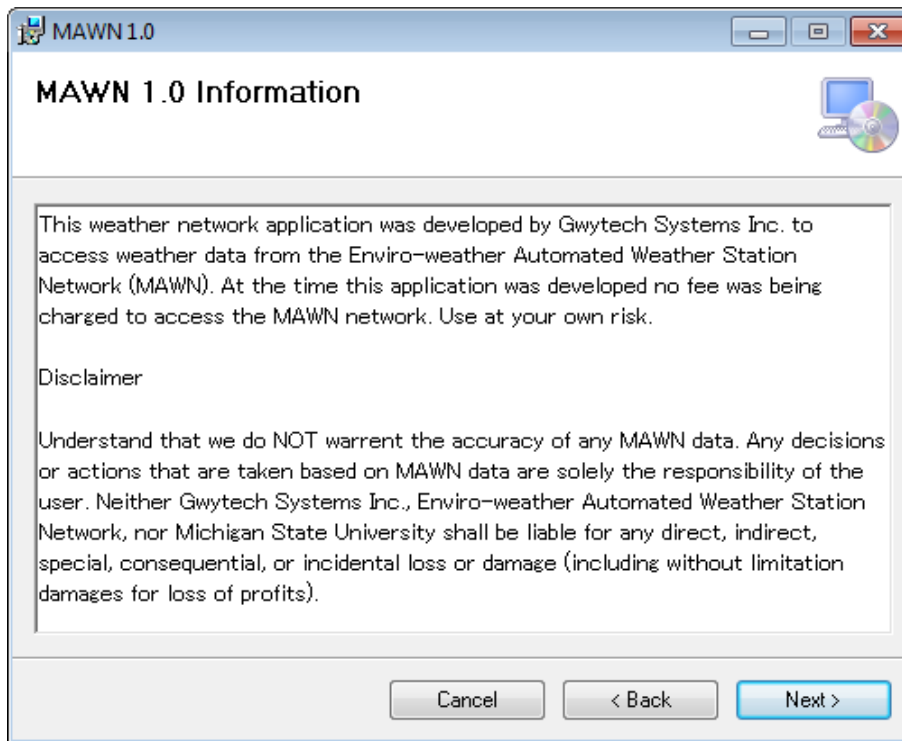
MAWN 1.0

MAWN 1.0 Information

This weather network application was developed by Gwytech Systems Inc. to access weather data from the Enviro-weather Automated Weather Station Network (MAWN). At the time this application was developed no fee was being charged to access the MAWN network. Use at your own risk.

Disclaimer

Understand that we do NOT warrent the accuracy of any MAWN data. Any decisions or actions that are taken based on MAWN data are solely the responsibility of the user. Neither Gwytech Systems Inc., Enviro-weather Automated Weather Station Network, nor Michigan State University shall be liable for any direct, indirect, special, consequential, or incidental loss or damage (including without limitation damages for loss of profits).

Cancel

< Back

Next >